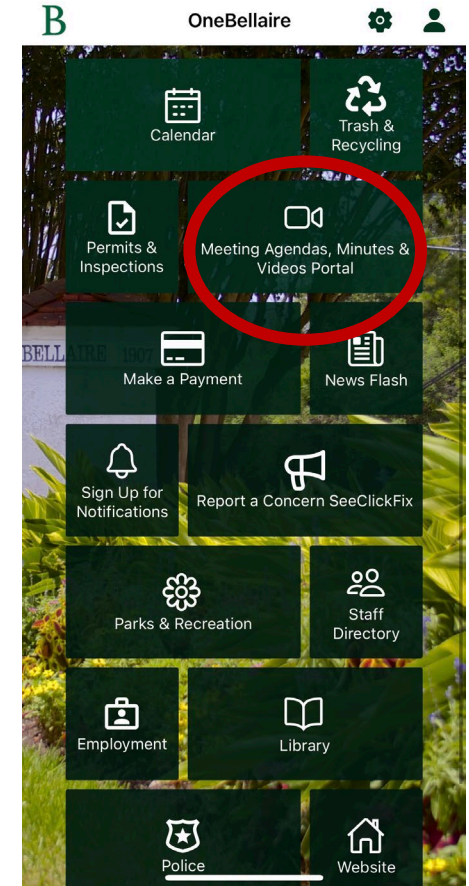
B

OneBellaire

Calendar

Trash & Recycling

Permits & Inspections

Meeting Agendas, Minutes & Videos Portal

BELLAIRE 1907

Make a Payment

News Flash

Sign Up for Notifications

Report a Concern SeeClickFix

Parks & Recreation

Staff Directory

Employment

Library

Police

Website